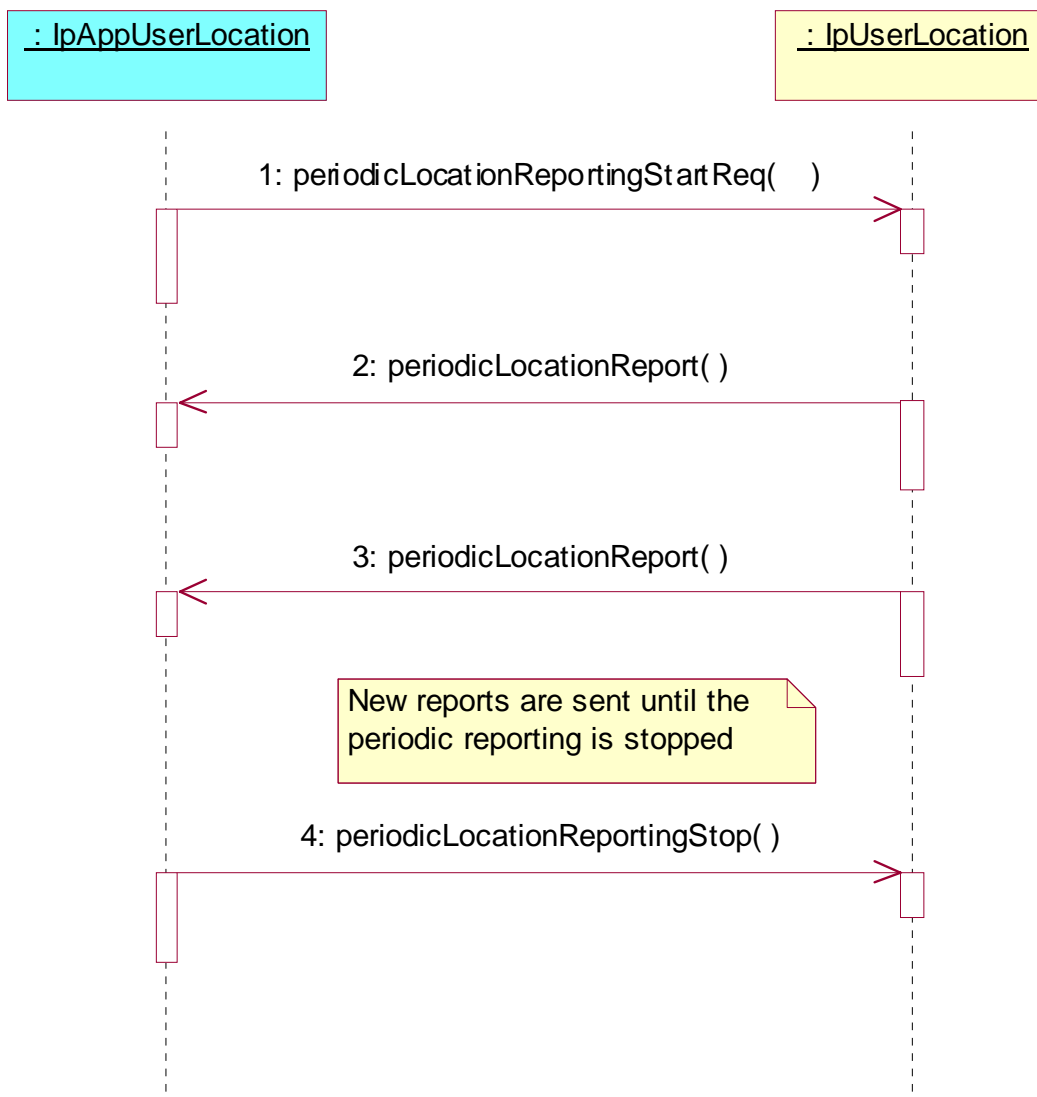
: IpAppUserLocation

: IpUserLocation

1: periodicLocationReportingStartReq( )

2: periodicLocationReport( )

3: periodicLocationReport( )

New reports are sent until the periodic reporting is stopped

4: periodicLocationReportingStop( )